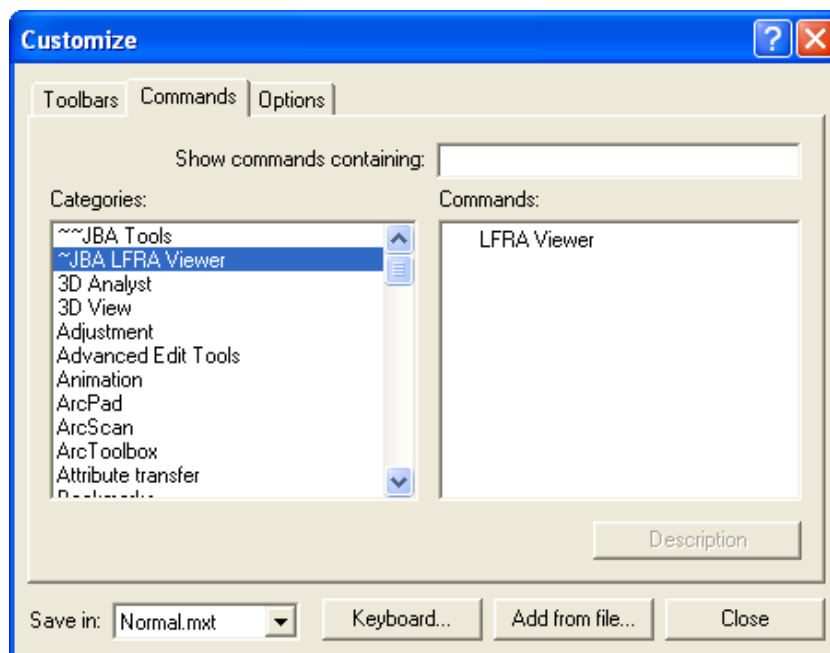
Customize

Toolbars | Commands | Options

Show commands containing:

Categories:
~~JBA Tools
~JBA LFRA Viewer
3D Analyst
3D View
Adjustment
Advanced Edit Tools
Animation
ArcPad
ArcScan
ArcToolbox
Attribute transfer
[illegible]

Commands:
LFRA Viewer

Description

Save in: Normal.mxt

Keyboard...

Add from file...

Close